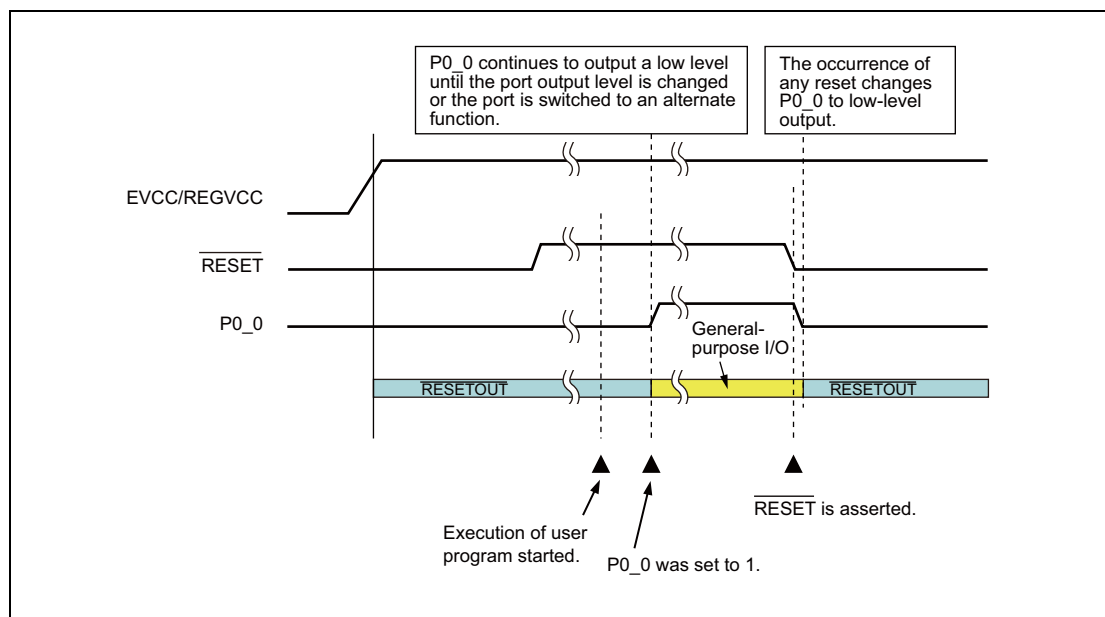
P0_0 continues to output a low level until the port output level is changed or the port is switched to an alternate function.

The occurrence of any reset changes P0_0 to low-level output.

EVCC/REGVCC

$\overline{\text{RESET}}$

P0_0

General-purpose I/O

$\overline{\text{RESETOUT}}$

$\overline{\text{RESETOUT}}$

Execution of user program started.

P0_0 was set to 1.

$\overline{\text{RESET}}$ is asserted.